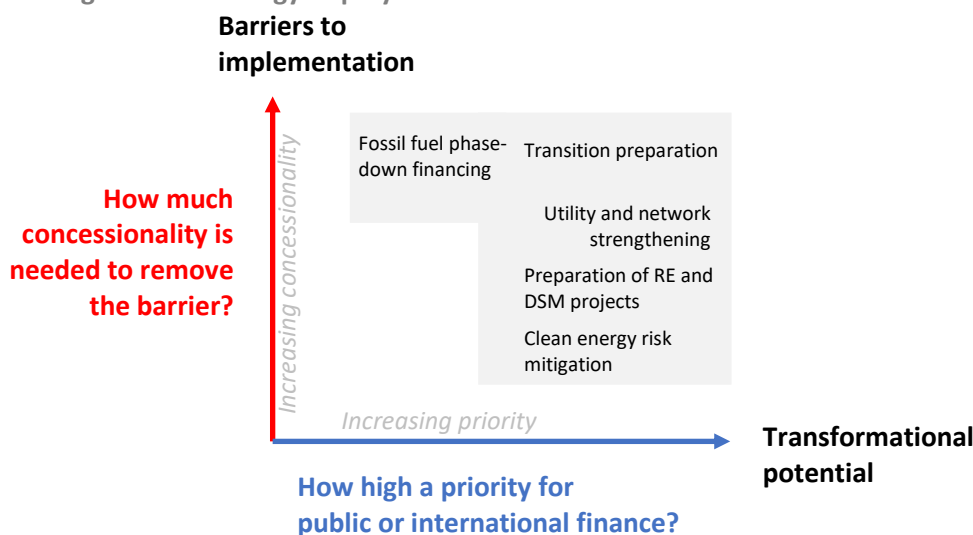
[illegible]

Barriers to implementation

How much concessionality is needed to remove the barrier?

Increasing concessionality

Fossil fuel phase-down financing

Transition preparation

Utility and network strengthening

Preparation of RE and DSM projects

Clean energy risk mitigation

Increasing priority

Transformational potential

How high a priority for public or international finance?